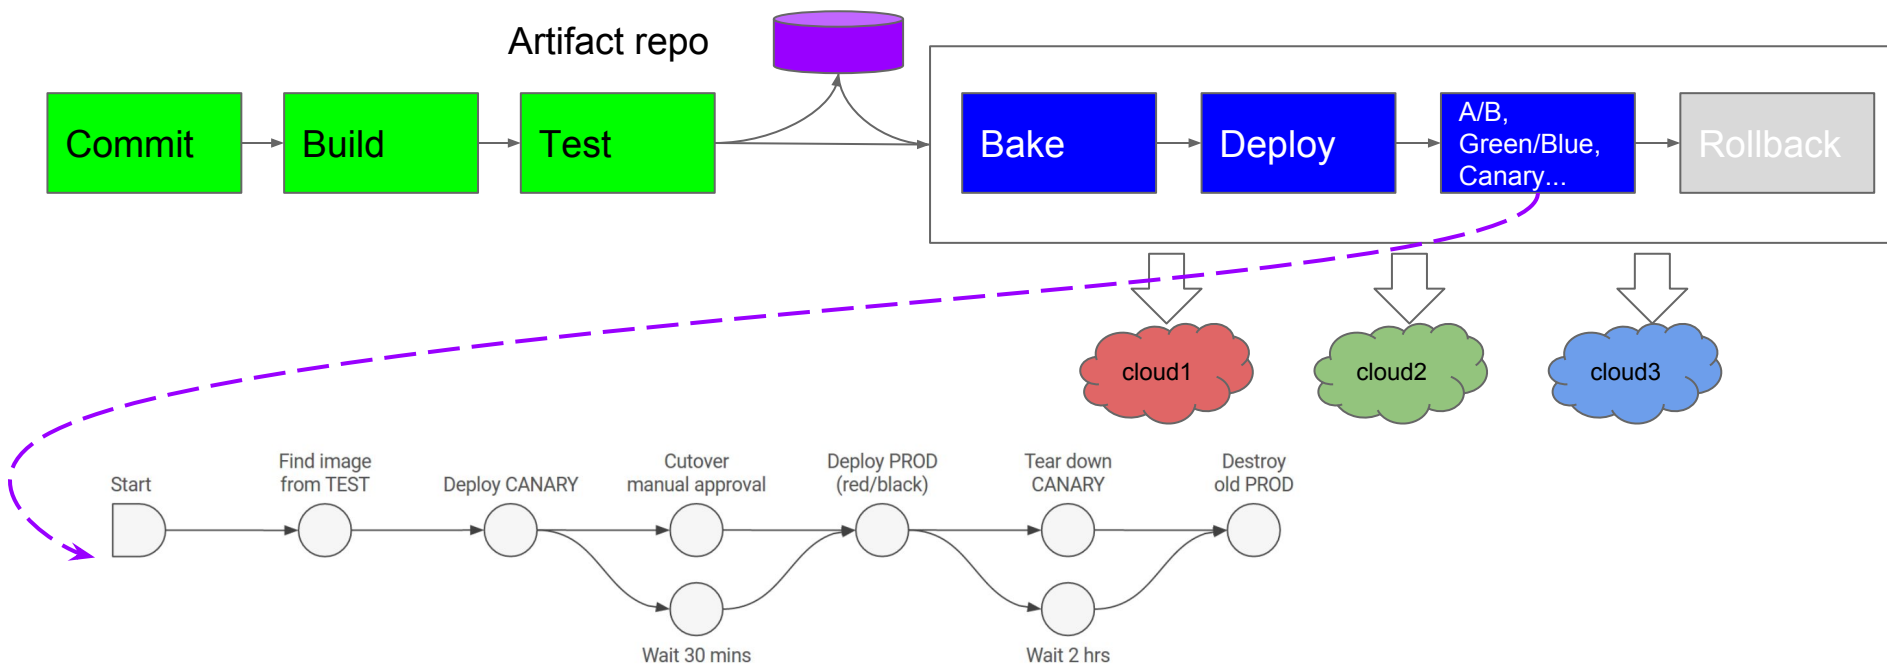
Artifact repo

Commit

Build

Test

Bake

Deploy

A/B, Green/Blue, Canary...

Rollback

cloud1

cloud2

cloud3

Start

Find image from TEST

Deploy CANARY

Cutover manual approval

Deploy PROD (red/black)

Tear down CANARY

Destroy old PROD

Wait 30 mins

Wait 2 hrs